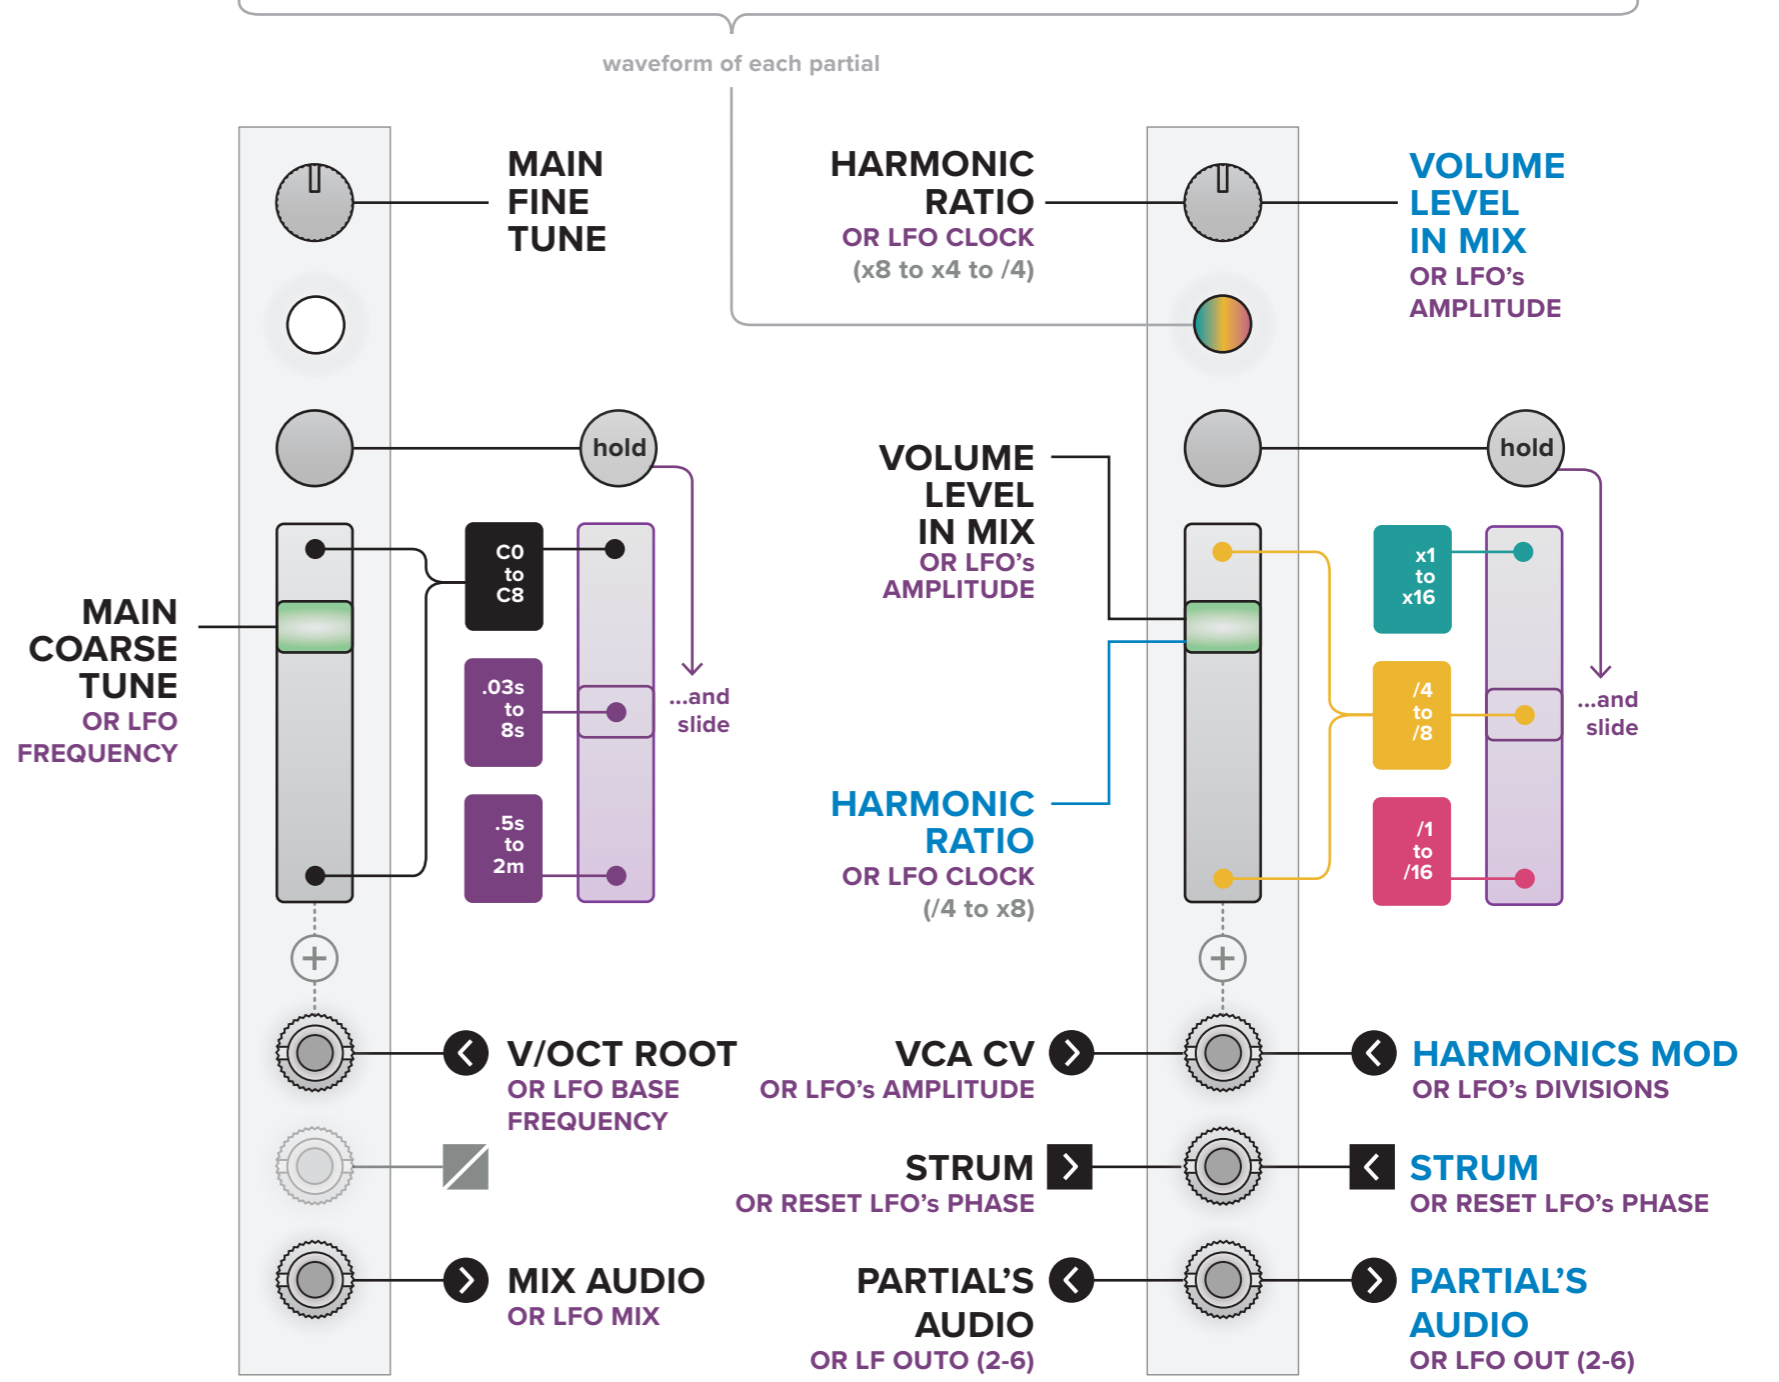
waveform of each partial

MAIN FINE TUNE

HARMONIC RATIO
OR LFO CLOCK
(x8 to x4 to /4)

VOLUME LEVEL IN MIX
OR LFO's AMPLITUDE

hold

C0 to C8

.03s to 8s

.5s to 2m

...and slide

MAIN COARSE TUNE
OR LFO FREQUENCY

VOLUME LEVEL IN MIX
OR LFO's AMPLITUDE

hold

x1 to x16

/4 to /8

/1 to /16

...and slide

HARMONIC RATIO
OR LFO CLOCK
(/4 to x8)

V/OCT ROOT
OR LFO BASE FREQUENCY

VCA CV
OR LFO's AMPLITUDE

HARMONICS MOD
OR LFO's DIVISIONS

STRUM
OR RESET LFO's PHASE

STRUM
OR RESET LFO's PHASE

MIX AUDIO
OR LFO MIX

PARTIAL'S AUDIO
OR LF OUTO (2-6)

PARTIAL'S AUDIO
OR LFO OUT (2-6)